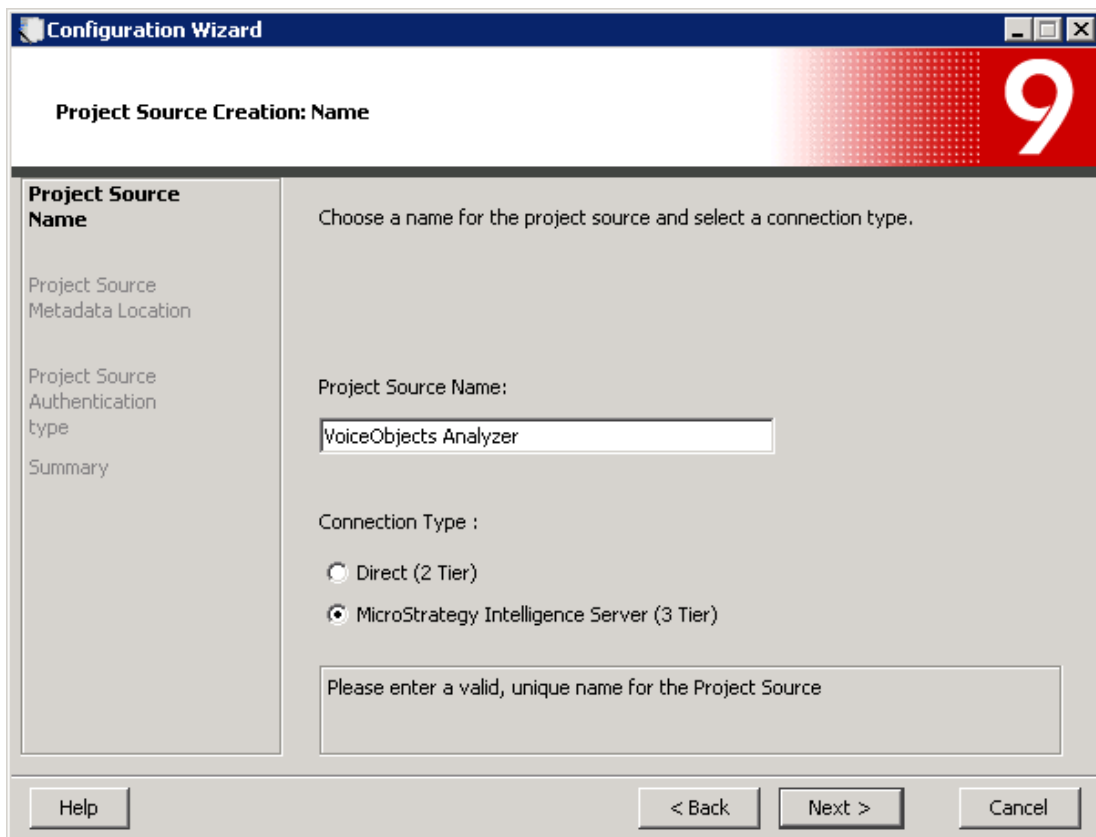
Configuration Wizard

Project Source Creation: Name

9

Project Source Name

Project Source Metadata Location

Project Source Authentication type

Summary

Choose a name for the project source and select a connection type.

Project Source Name:

VoiceObjects Analyzer

Connection Type :

Direct (2 Tier)

MicroStrategy Intelligence Server (3 Tier)

Please enter a valid, unique name for the Project Source

Help

< Back

Next >

Cancel